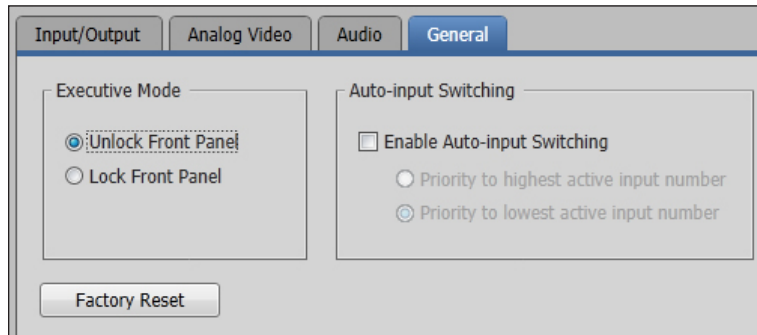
Input/Output | Analog Video | Audio | General

Executive Mode

Unlock Front Panel

Lock Front Panel

Auto-input Switching

Enable Auto-input Switching

Priority to highest active input number

Priority to lowest active input number

Factory Reset